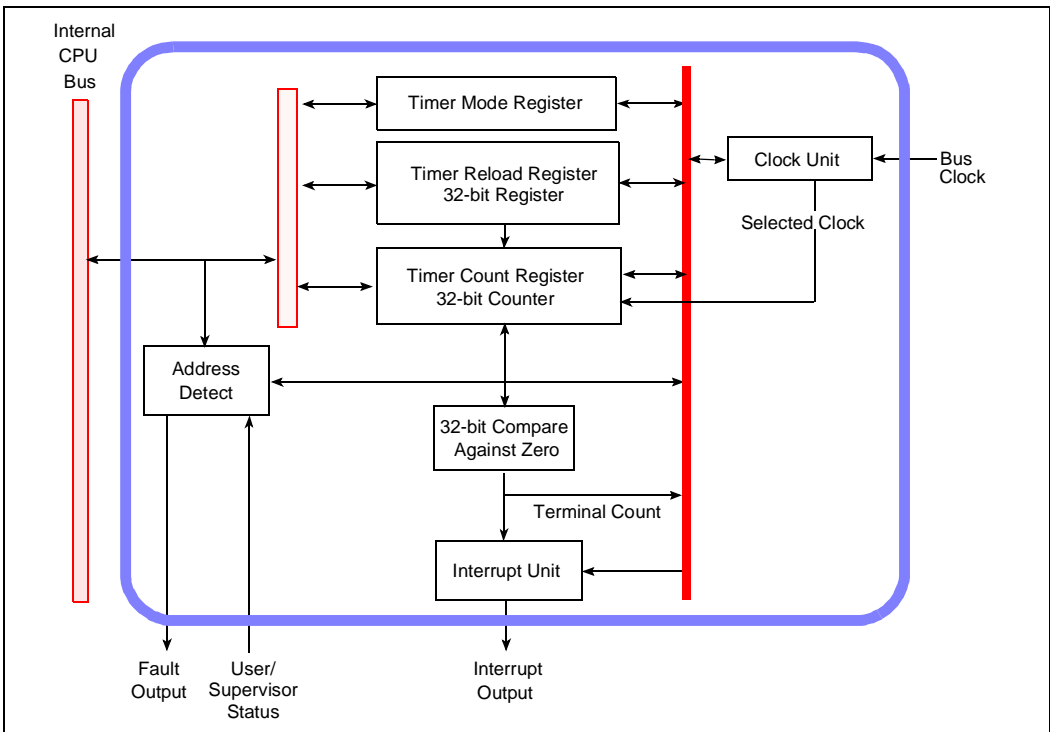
Internal CPU Bus

Timer Mode Register

Timer Reload Register
32-bit Register

Clock Unit

Bus Clock

Selected Clock

Timer Count Register
32-bit Counter

Address Detect

32-bit Compare Against Zero

Terminal Count

Interrupt Unit

Fault Output

User/ Supervisor Status

Interrupt Output